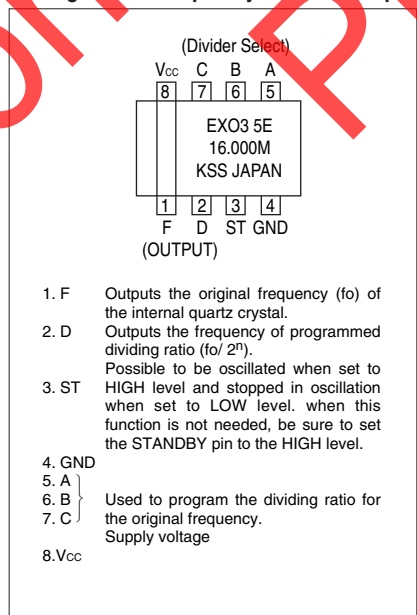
(Divider Select)

Vcc C B A

8 7 6 5

EXO3 5E
16.000M
KSS JAPAN

1 2 3 4

F D ST GND

(OUTPUT)

1. F Outputs the original frequency (fo) of the internal quartz crystal.

2. D Outputs the frequency of programmed dividing ratio (fo/ $2^n$).

3. ST Possible to be oscillated when set to HIGH level and stopped in oscillation when set to LOW level. when this function is not needed, be sure to set the STANDBY pin to the HIGH level.

4. GND

5. A
6. B
7. C
Used to program the dividing ratio for the original frequency.

8.Vcc Supply voltage